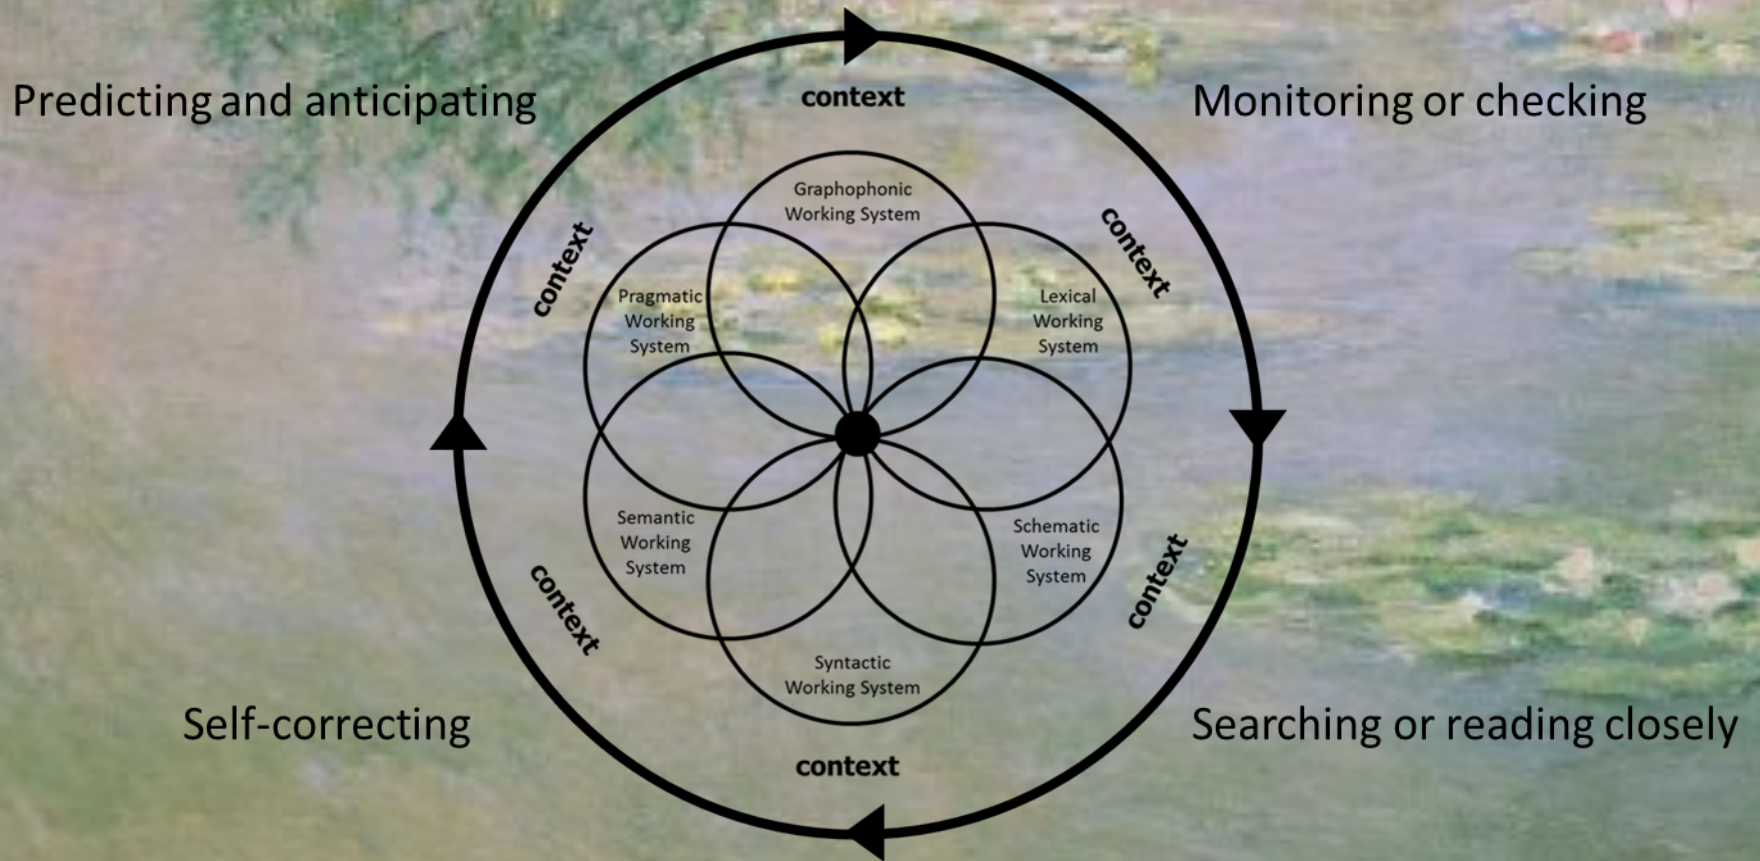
Predicting and anticipating

context

Monitoring or checking

context

context

Graphophonic Working System

Pragmatic Working System

Lexical Working System

Semantic Working System

Schematic Working System

Syntactic Working System

context

context

Self-correcting

context

Searching or reading closely